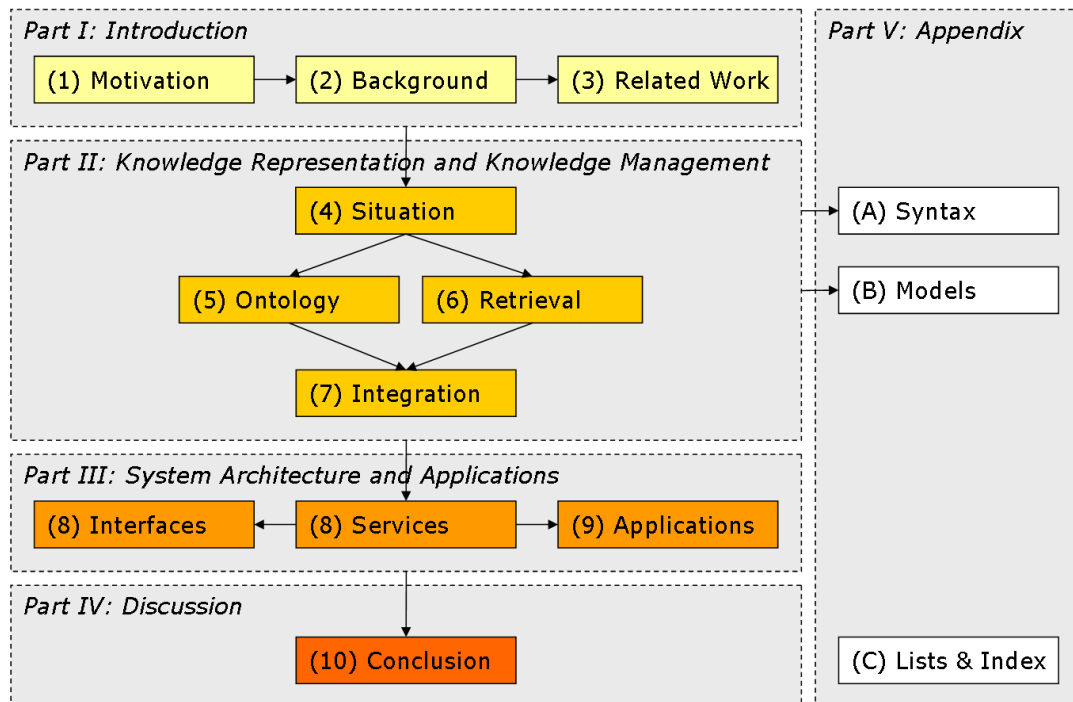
Part I: Introduction

(1) Motivation

(2) Background

(3) Related Work

Part II: Knowledge Representation and Knowledge Management

(4) Situation

(5) Ontology

(6) Retrieval

(7) Integration

Part III: System Architecture and Applications

(8) Interfaces

(8) Services

(9) Applications

Part IV: Discussion

(10) Conclusion

Part V: Appendix

(A) Syntax

(B) Models

(C) Lists & Index